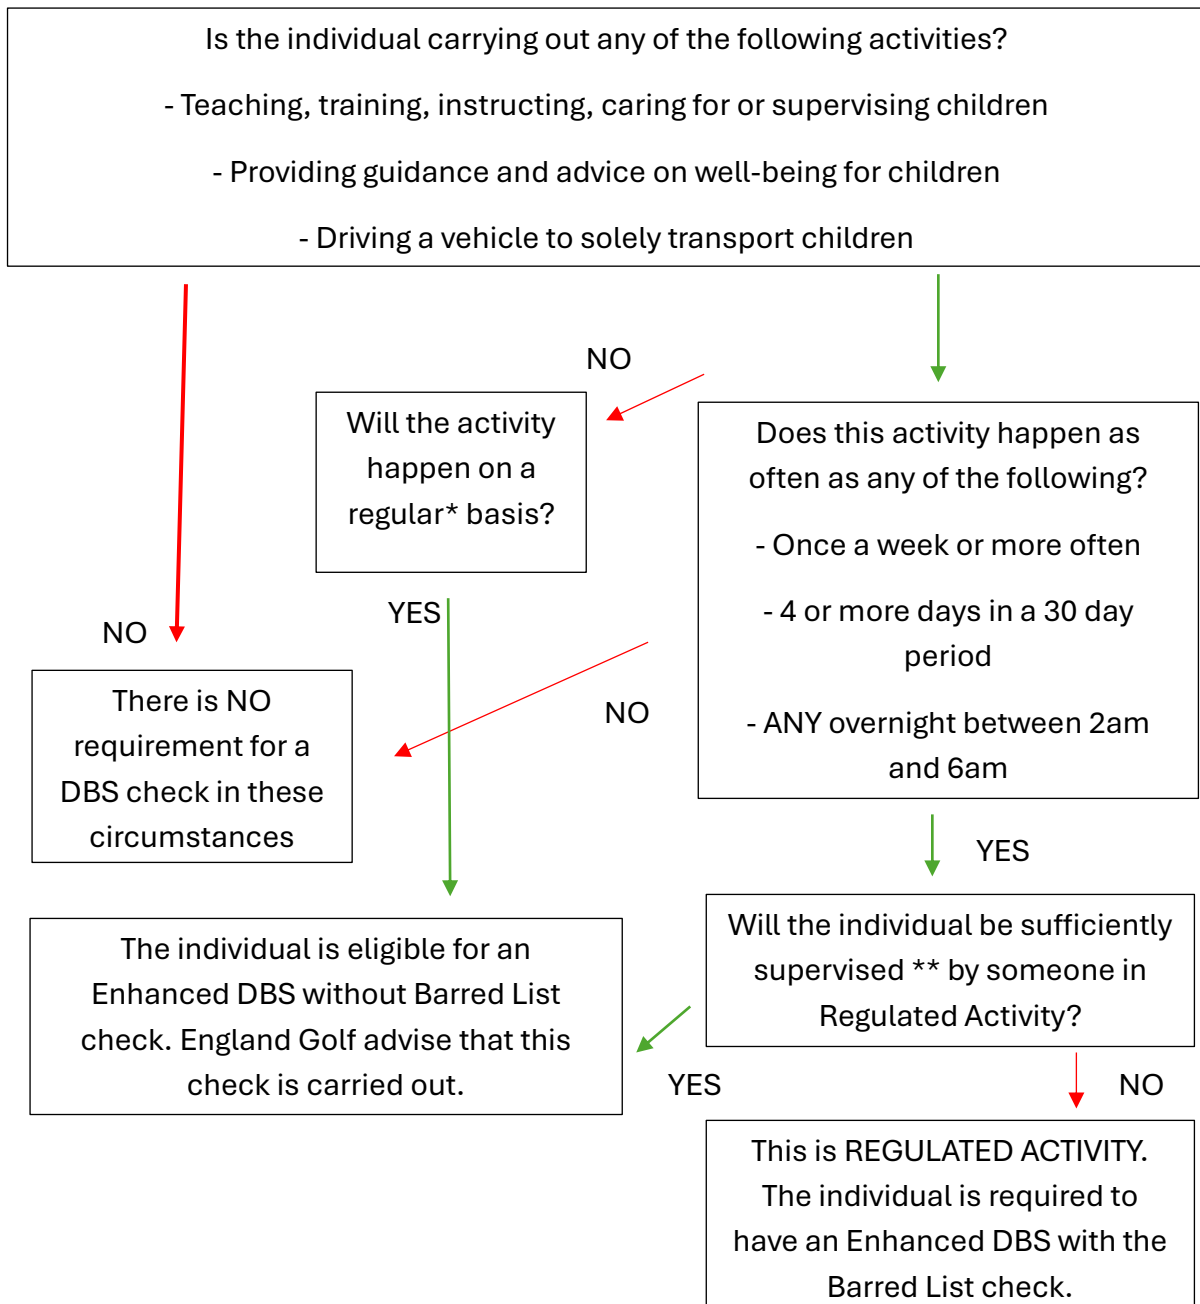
Is the individual carrying out any of the following activities?

- Teaching, training, instructing, caring for or supervising children

- Providing guidance and advice on well-being for children

- Driving a vehicle to solely transport children

NO

Will the activity happen on a regular* basis?

Does this activity happen as often as any of the following?

- Once a week or more often

- 4 or more days in a 30 day period

- ANY overnight between 2am and 6am

YES

NO

NO

There is NO requirement for a DBS check in these circumstances

YES

The individual is eligible for an Enhanced DBS without Barred List check. England Golf advise that this check is carried out.

Will the individual be sufficiently supervised ** by someone in Regulated Activity?

YES

NO

This is REGULATED ACTIVITY. The individual is required to have an Enhanced DBS with the Barred List check.